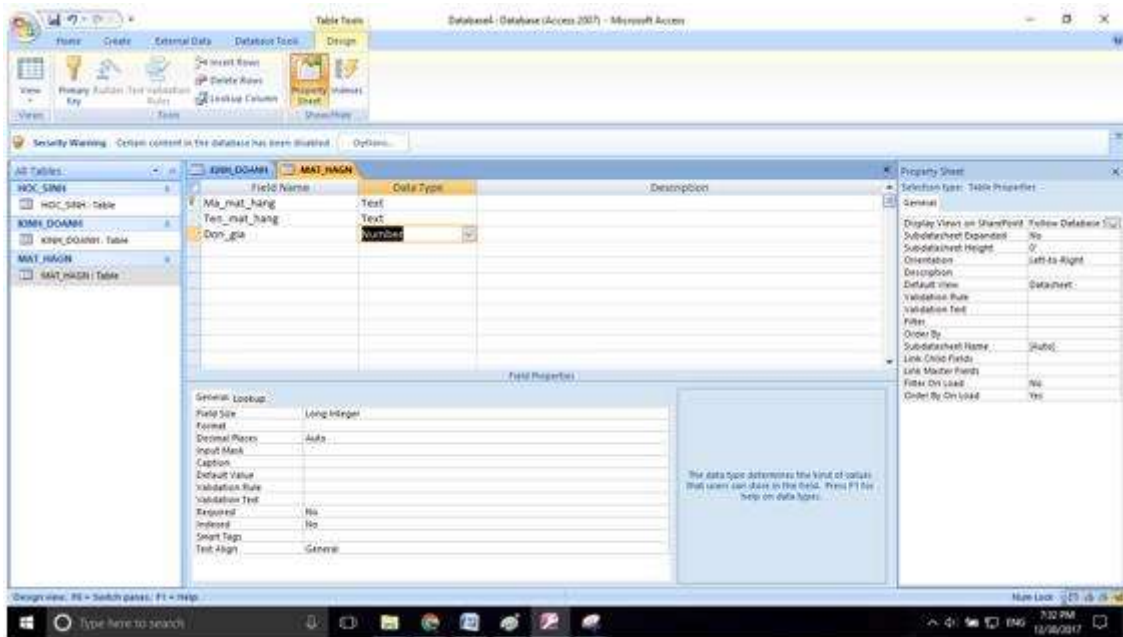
Table Tools
Database1 : Database (Access 2007) - Microsoft Access
Home Create External Data Database Tools Design
View Primary Key Builder Test Validation Rules Insert Rows Delete Rows Lookup Column Property Sheet Indexes
Views Tools Show/Hide
Security Warning Certain content in the database has been disabled Options...

All Tables
HOC_SINH
HOC_SINH : Table
KINH_DOANH
KINH_DOANH : Table
MAT_HAGN
MAT_HAGN : Table

KINH_DOANH MAT_HAGN

| Field Name | Data Type | Description |
|---|---|---|
| Ma_mat_hang | Text | |
| Ten_mat_hang | Text | |
| Don_gia | Number | |

Field Properties
General Lookup

| | |
|---|---|
| Field Size | Long Integer |
| Format | |
| Decimal Places | Auto |
| Input Mask | |
| Caption | |
| Default Value | |
| Validation Rule | |
| Validation Text | |
| Required | No |
| Indexed | No |
| Smart Tags | |
| Text Align | General |

The data type determines the kind of values that users can store in the field. Press F1 for help on data types.

Property Sheet
Selection type: Table Properties
General

| | |
|---|---|
| Display Views on SharePoint | Follow Database S |
| Subdatasheet Expanded | No |
| Subdatasheet Height | 0" |
| Orientation | Left-to-Right |
| Description | |
| Default View | Datasheet |
| Validation Rule | |
| Validation Text | |
| Filter | |
| Order By | |
| Subdatasheet Name | [Auto] |
| Link Child Fields | |
| Link Master Fields | |
| Filter On Load | No |
| Order By On Load | Yes |

Design view. F6 = Switch panes. F1 = Help.
Num Lock
Type here to search
ENG 7:32 PM 12/30/2017